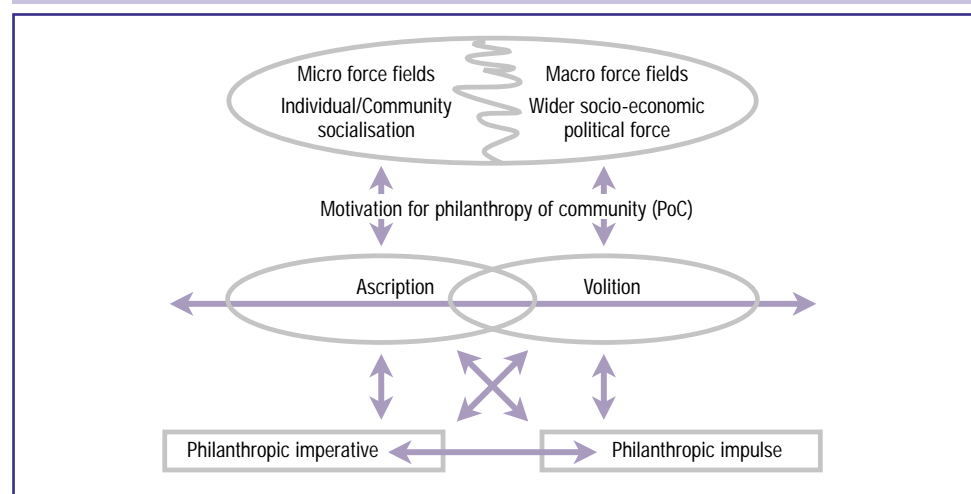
Micro force fields
Individual/Community socialisation

Macro force fields
Wider socio-economic political force

Motivation for philanthropy of community (PoC)

Ascription

Volition

Philanthropic imperative

Philanthropic impulse